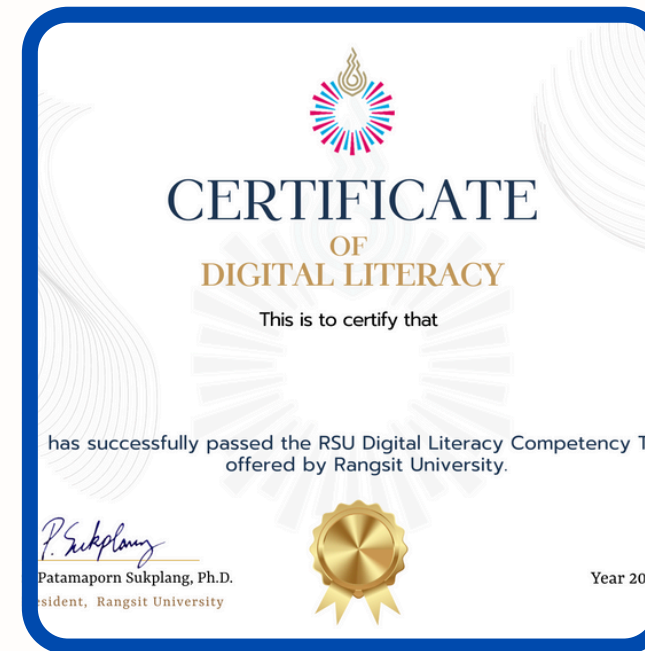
CERTIFICATE
OF
DIGITAL LITERACY

This is to certify that

has successfully passed the RSU Digital Literacy Competency T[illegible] offered by Rangsit University.

P. Sukplang
Patamaporn Sukplang, Ph.D.
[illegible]sident, Rangsit University

Year 20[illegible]